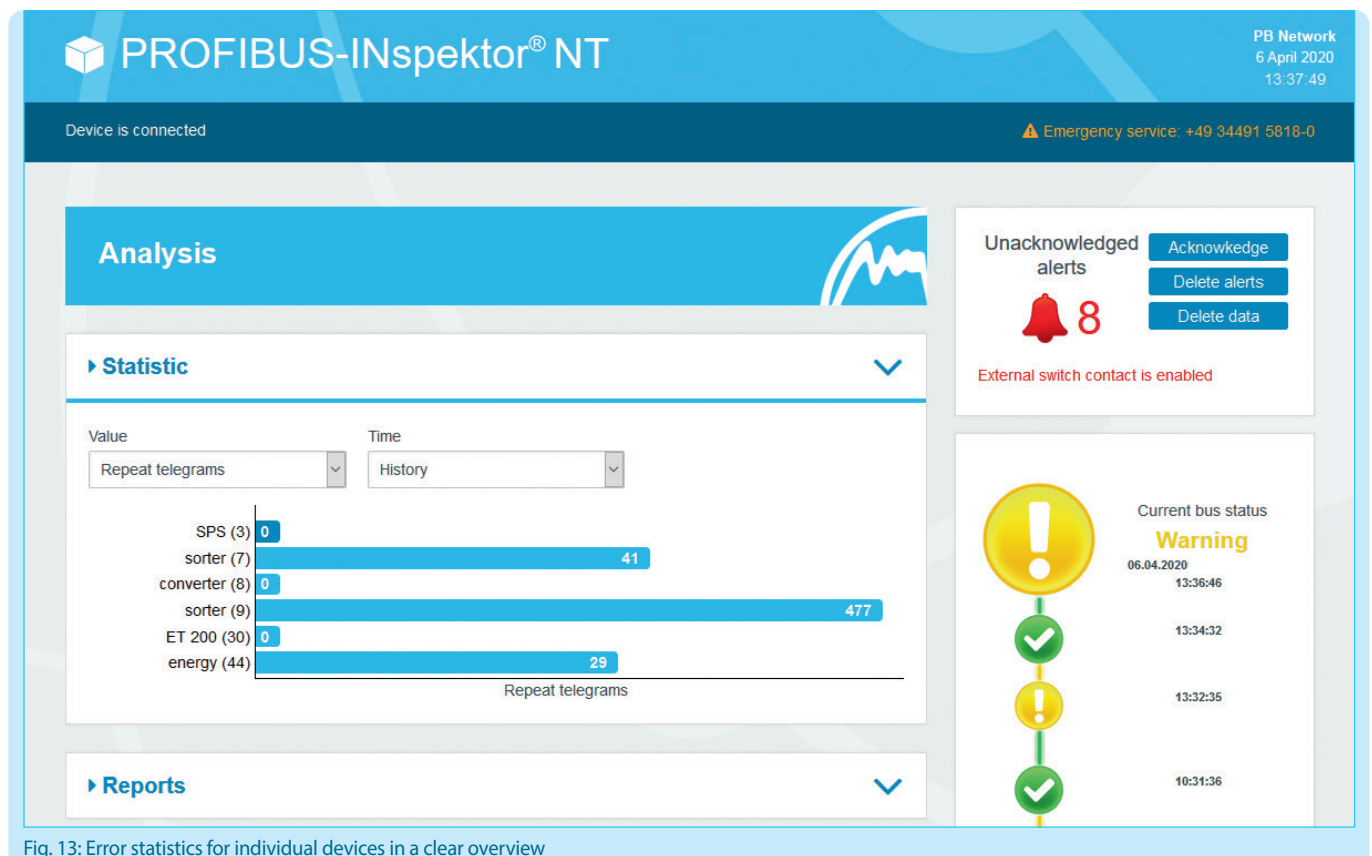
PROFIBUS-INspektor® NT

PB Network
6 April 2020
13:37:49

Device is connected

Emergency service: +49 34491 5818-0

Analysis

Unacknowledged alerts

8

Acknowkedge
Delete alerts
Delete data

External switch contact is enabled

Statistic

Value
Repeat telegrams

Time
History

| | |
|---|---|
| SPS (3) | 0 |
| sorter (7) | 41 |
| converter (8) | 0 |
| sorter (9) | 477 |
| ET 200 (30) | 0 |
| energy (44) | 29 |

Repeat telegrams

Current bus status
Warning
06.04.2020
13:36:46
13:34:32
13:32:35
10:31:36

Reports

Fig. 13: Error statistics for individual devices in a clear overview